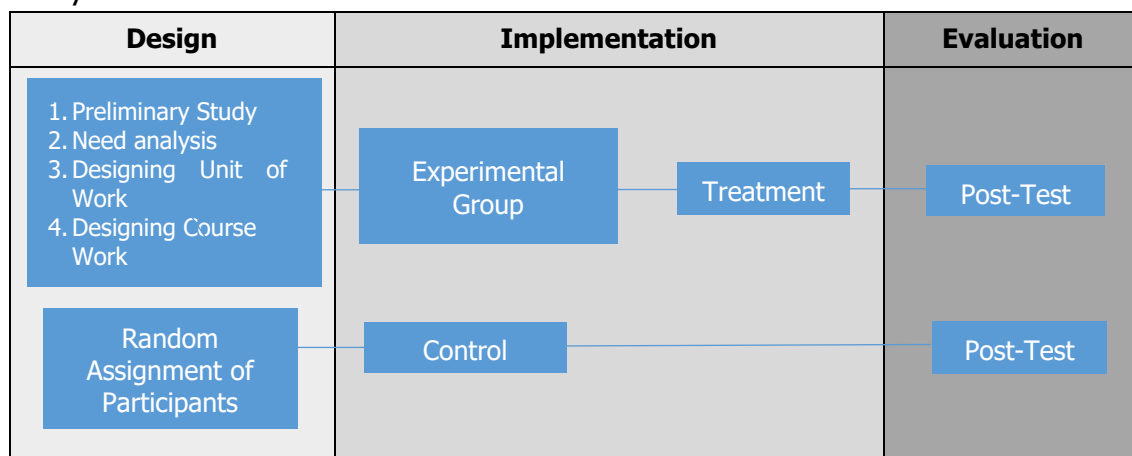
Design

Implementation

Evaluation

1. Preliminary Study
2. Need analysis
3. Designing Unit of Work
4. Designing Course Work

Experimental Group

Treatment

Post-Test

Random Assignment of Participants

Control

Post-Test